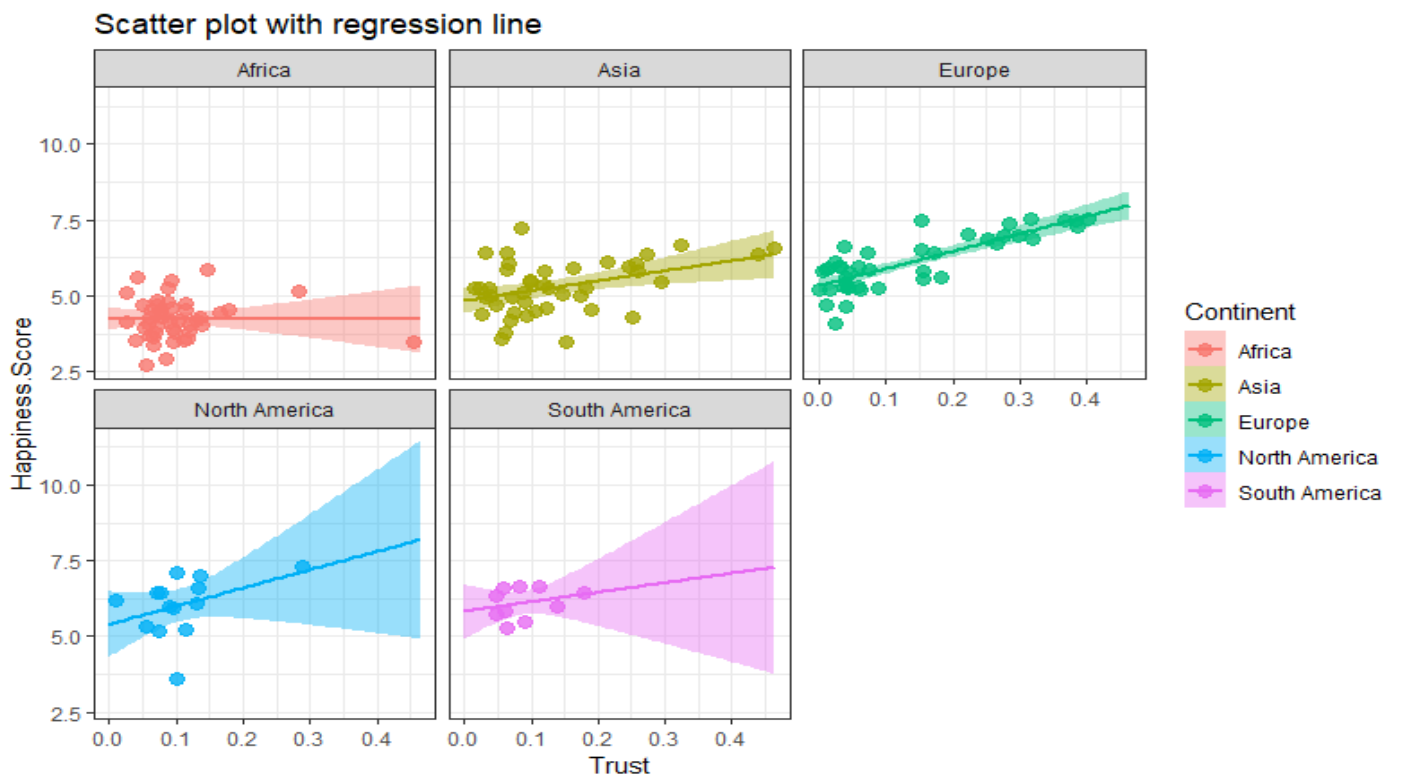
Scatter plot with regression line

Africa

Asia

Europe

10.0

7.5

5.0

2.5

Happiness.Score

North America

South America

10.0

7.5

5.0

2.5

0.0 0.1 0.2 0.3 0.4

0.0 0.1 0.2 0.3 0.4

0.0 0.1 0.2 0.3 0.4

Trust

Continent

Africa

Asia

Europe

North America

South America